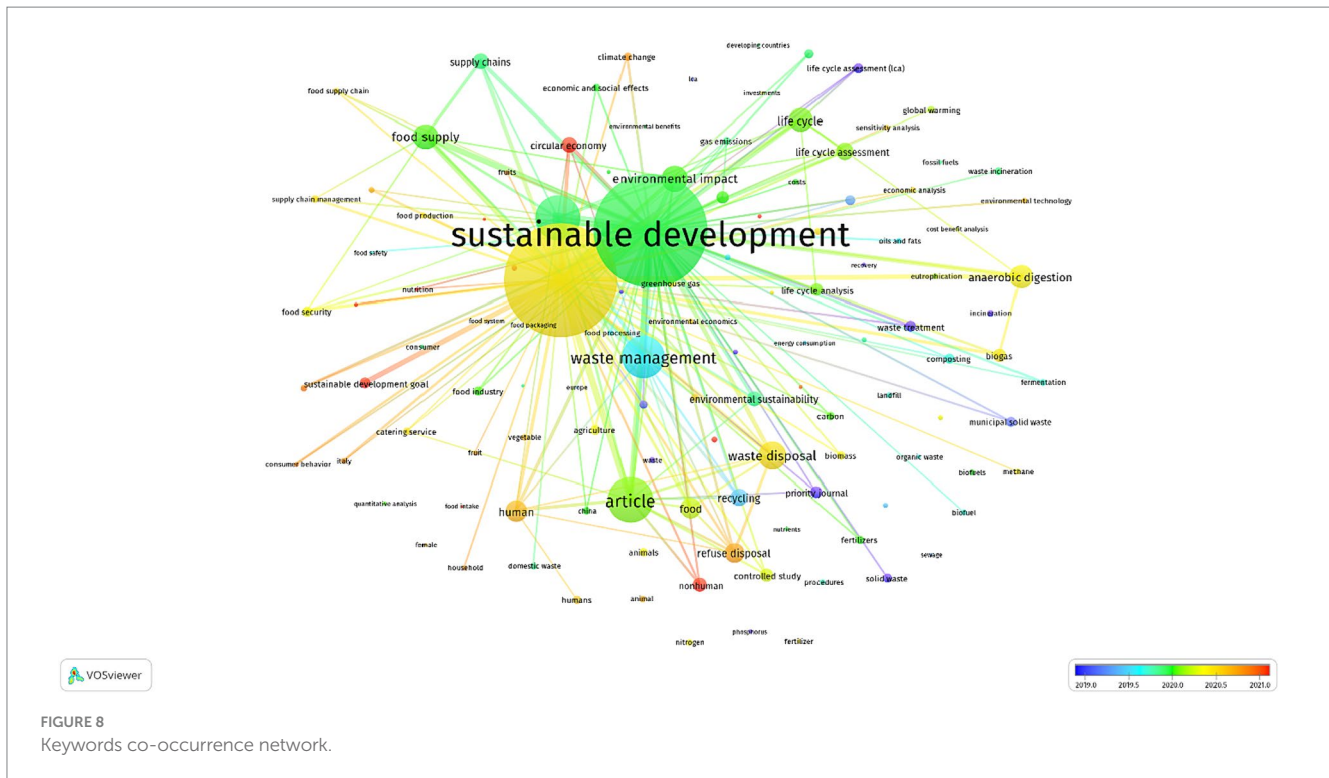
developing countries
supply chains
climate change
life cycle assessment (lca)
food supply chain
economic and social effects
lca
investments
global warming
environmental benefits
life cycle
sensitivity analysis
food supply
circular economy
gas emissions
life cycle assessment
fossil fuels
fruits
environmental impact
waste incineration
costs
economic analysis
supply chain management
environmental technology
food production
sustainable development
cost benefit analysis
oils and fats
food safety
recovery
eutrophication
anaerobic digestion
greenhouse gas
nutrition
life cycle analysis
food security
incineration
food system
food packaging
environmental economics
waste treatment
consumer
food processing
energy consumption
biogas
waste management
composting
sustainable development goal
fermentation
food industry
europe
environmental sustainability
landfill
carbon
catering service
agriculture
municipal solid waste
vegetable
fruit
consumer behavior
italy
waste disposal
biomass
organic waste
waste
biofuels
methane
quantitative analysis
food intake
article
recycling
priority journal
human
china
food
biofuel
nutrients
fertilizers
female
refuse disposal
sewage
animals
household
domestic waste
controlled study
procedures
solid waste
nonhuman
humans
animal
phosphorus
nitrogen
fertilizer
VOSviewer
2019.0
2019.5
2020.0
2020.5
2021.0
FIGURE 8
Keywords co-occurrence network.